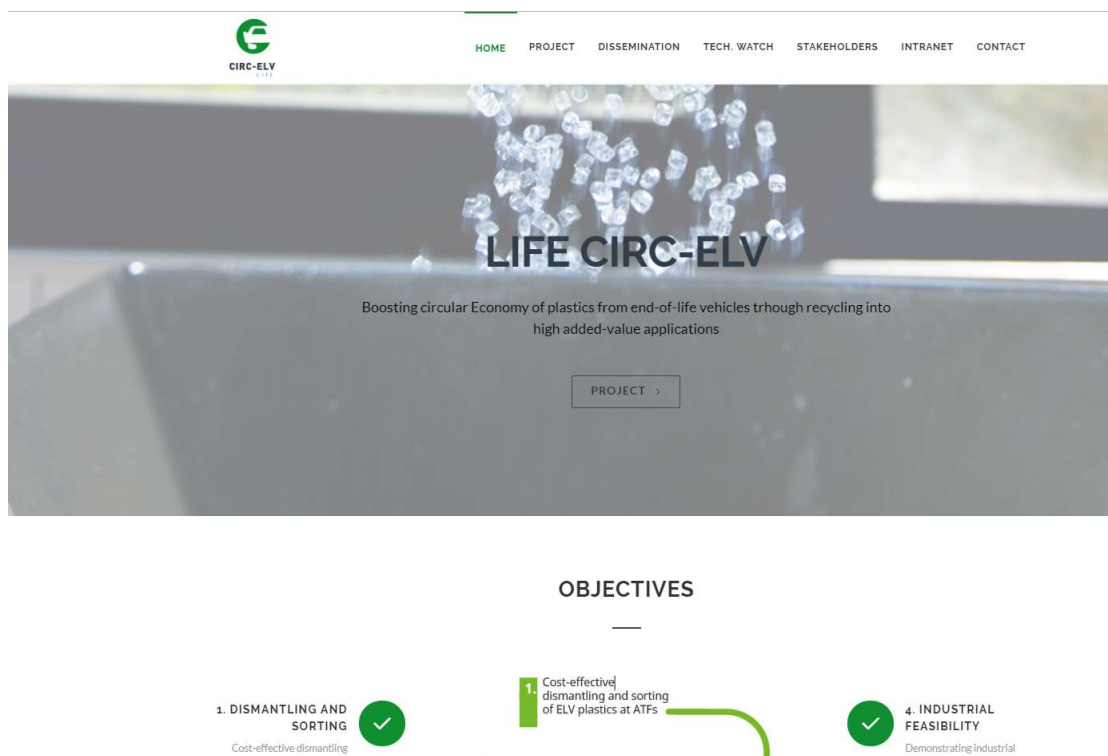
CIRC-ELV
LIFE

HOME PROJECT DISSEMINATION TECH. WATCH STAKEHOLDERS INTRANET CONTACT

LIFE CIRC-ELV

Boosting circular Economy of plastics from end-of-life vehicles trhough recycling into high added-value applications

PROJECT ›

OBJECTIVES

1. DISMANTLING AND SORTING
Cost-effective dismantling

1. Cost-effective dismantling and sorting of ELV plastics at ATFs

4. INDUSTRIAL FEASIBILITY
Demonstrating industrial